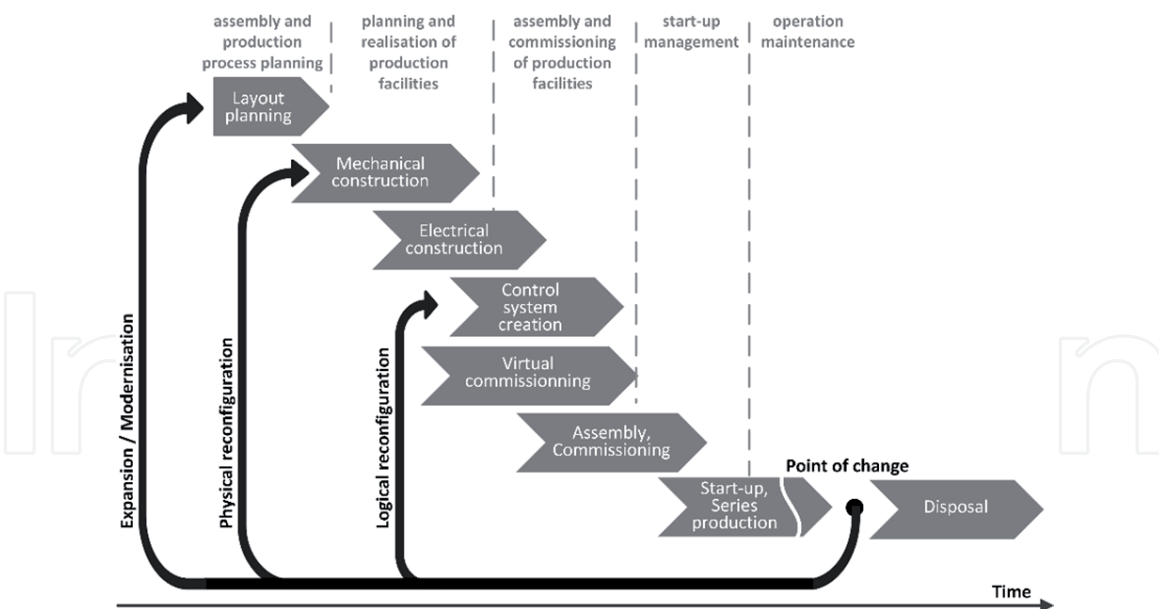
assembly and production process planning

planning and realisation of production facilities

assembly and commissioning of production facilities

start-up management

operation maintenance

Layout planning

Mechanical construction

Electrical construction

Control system creation

Virtual commissionning

Assembly, Commissioning

Start-up, Series production

Point of change

Disposal

Expansion / Modernisation

Physical reconfiguration

Logical reconfiguration

Time